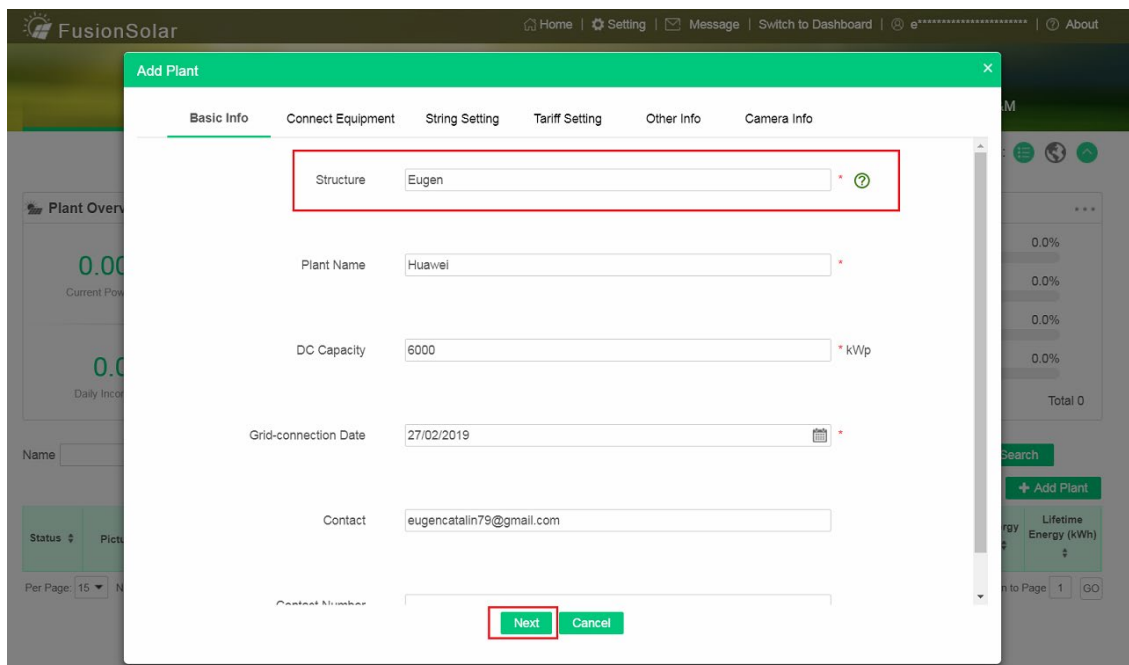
FusionSolar

Home | Setting | Message | Switch to Dashboard | e*********************** | About

Add Plant

Basic Info | Connect Equipment | String Setting | Tariff Setting | Other Info | Camera Info

Structure: Eugen *

Plant Name: Huawei *

DC Capacity: 6000 * kWp

Grid-connection Date: 27/02/2019 *

Contact: eugencatalin79@gmail.com

Contact Number

Next | Cancel

Plant Overv

0.00
Current Pow

0.0
Daily Inco

Name

Status | Pictu

Per Page: 15 | N

M

0.0%
0.0%
0.0%
0.0%
Total 0

Search

+ Add Plant

rgy | Lifetime Energy (kWh)

n to Page 1 GO